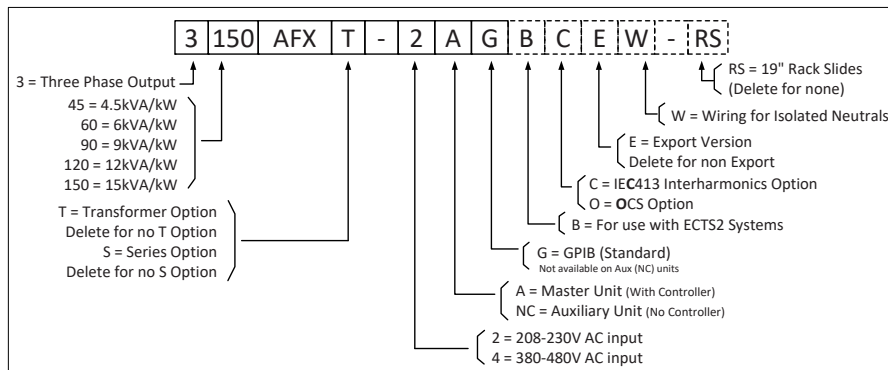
| 3 | 150 | AFX | T | - | 2 | A | G | B | C | E | W | - | RS |
|---|---|---|---|---|---|---|---|---|---|---|---|---|---|

3 = Three Phase Output

45 = 4.5kVA/kW
60 = 6kVA/kW
90 = 9kVA/kW
120 = 12kVA/kW
150 = 15kVA/kW

T = Transformer Option
Delete for no T Option
S = Series Option
Delete for no S Option

RS = 19" Rack Slides
(Delete for none)

W = Wiring for Isolated Neutrals

E = Export Version
Delete for non Export

C = IEC413 Interharmonics Option
O = OCS Option

B = For use with ECTS2 Systems

G = GPIB (Standard)
Not available on Aux (NC) units

A = Master Unit (With Controller)
NC = Auxiliary Unit (No Controller)

2 = 208-230V AC input
4 = 380-480V AC input